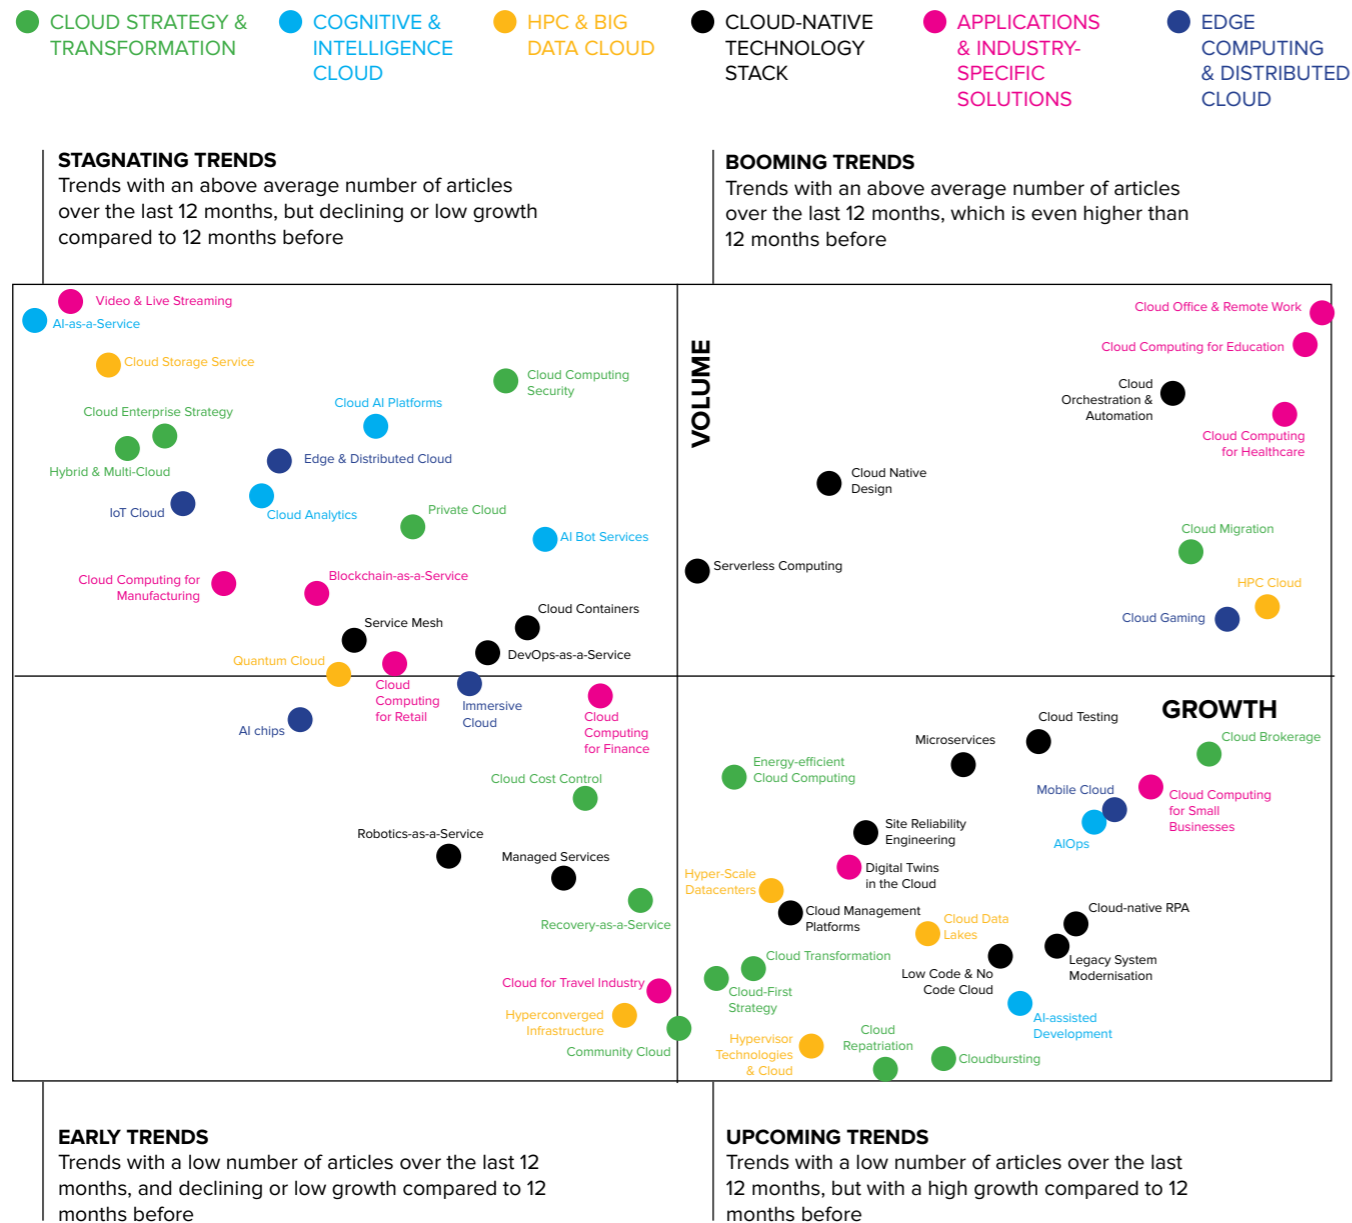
CLOUD STRATEGY & TRANSFORMATION

COGNITIVE & INTELLIGENCE CLOUD

HPC & BIG DATA CLOUD

CLOUD-NATIVE TECHNOLOGY STACK

APPLICATIONS & INDUSTRY-SPECIFIC SOLUTIONS

EDGE COMPUTING & DISTRIBUTED CLOUD

STAGNATING TRENDS
Trends with an above average number of articles over the last 12 months, but declining or low growth compared to 12 months before

BOOMING TRENDS
Trends with an above average number of articles over the last 12 months, which is even higher than 12 months before

Video & Live Streaming
AI-as-a-Service
Cloud Storage Service
Cloud Computing Security
Cloud Enterprise Strategy
Cloud AI Platforms
Hybrid & Multi-Cloud
Edge & Distributed Cloud
IoT Cloud
Cloud Analytics
Private Cloud
AI Bot Services
Cloud Computing for Manufacturing
Blockchain-as-a-Service
Service Mesh
Cloud Containers
DevOps-as-a-Service
Quantum Cloud
Cloud Computing for Retail
Immersive Cloud
AI chips

VOLUME

Cloud Office & Remote Work
Cloud Computing for Education
Cloud Orchestration & Automation
Cloud Computing for Healthcare
Cloud Native Design
Cloud Migration
Serverless Computing
HPC Cloud
Cloud Gaming

GROWTH

Cloud Computing for Finance
Cloud Testing
Cloud Brokerage
Microservices
Energy-efficient Cloud Computing
Cloud Cost Control
Mobile Cloud
Cloud Computing for Small Businesses
AIOps
Site Reliability Engineering
Robotics-as-a-Service
Managed Services
Digital Twins in the Cloud
Hyper-Scale Datacenters
Cloud Management Platforms
Cloud Data Lakes
Recovery-as-a-Service
Cloud-native RPA
Legacy System Modernisation
Cloud Transformation
Low Code & No Code Cloud
Cloud for Travel Industry
Cloud-First Strategy
AI-assisted Development
Hyperconverged Infrastructure
Community Cloud
Hypervisor Technologies & Cloud
Cloud Repatriation
Cloudbursting

EARLY TRENDS
Trends with a low number of articles over the last 12 months, and declining or low growth compared to 12 months before

UPCOMING TRENDS
Trends with a low number of articles over the last 12 months, but with a high growth compared to 12 months before